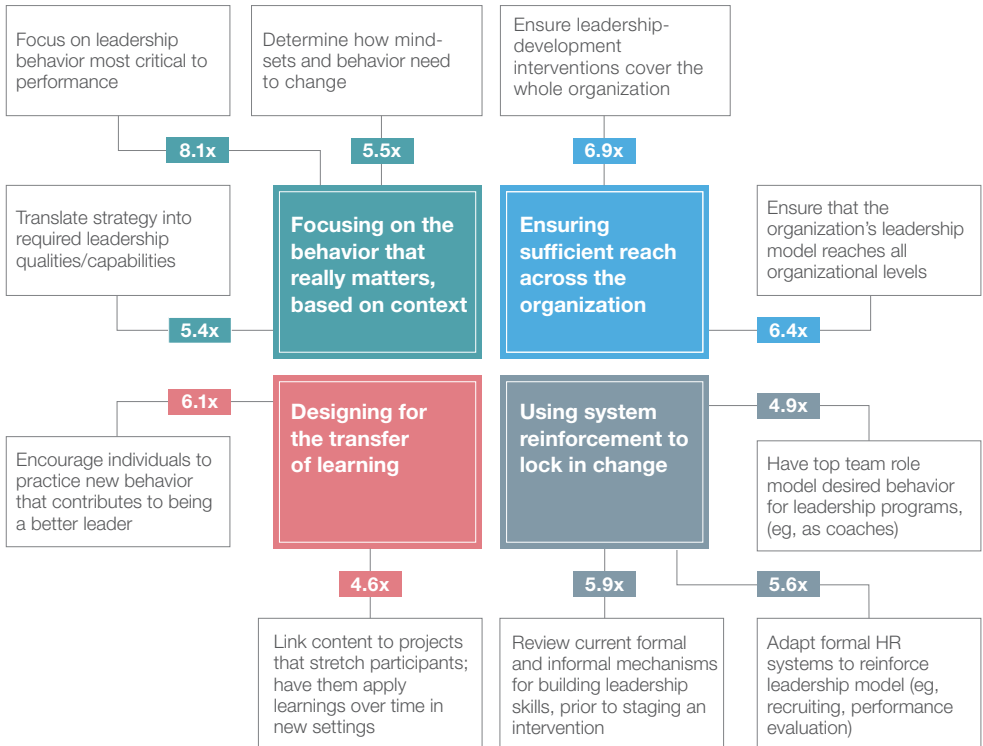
Focus on leadership behavior most critical to performance

Determine how mind-sets and behavior need to change

Ensure leadership-development interventions cover the whole organization

8.1x

5.5x

6.9x

Translate strategy into required leadership qualities/capabilities

Focusing on the behavior that really matters, based on context

Ensuring sufficient reach across the organization

Ensure that the organization's leadership model reaches all organizational levels

5.4x

6.4x

6.1x

Designing for the transfer of learning

Using system reinforcement to lock in change

4.9x

Encourage individuals to practice new behavior that contributes to being a better leader

Have top team role model desired behavior for leadership programs, (eg, as coaches)

4.6x

5.9x

5.6x

Link content to projects that stretch participants; have them apply learnings over time in new settings

Review current formal and informal mechanisms for building leadership skills, prior to staging an intervention

Adapt formal HR systems to reinforce leadership model (eg, recruiting, performance evaluation)